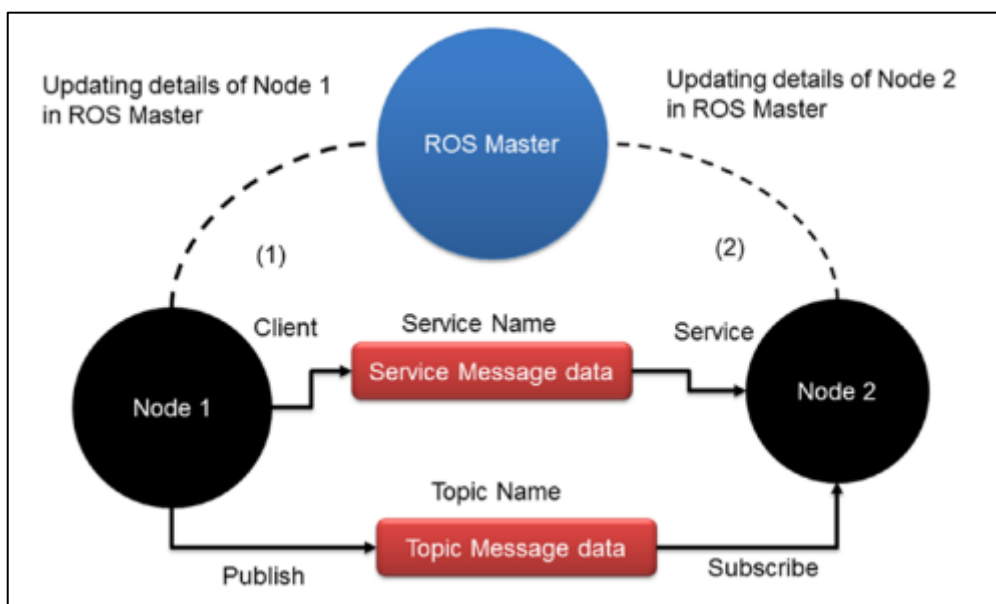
Updating details of Node 1 in ROS Master

ROS Master

Updating details of Node 2 in ROS Master

(1)

(2)

Client

Service Name

Service

Service Message data

Node 1

Node 2

Topic Name

Topic Message data

Publish

Subscribe